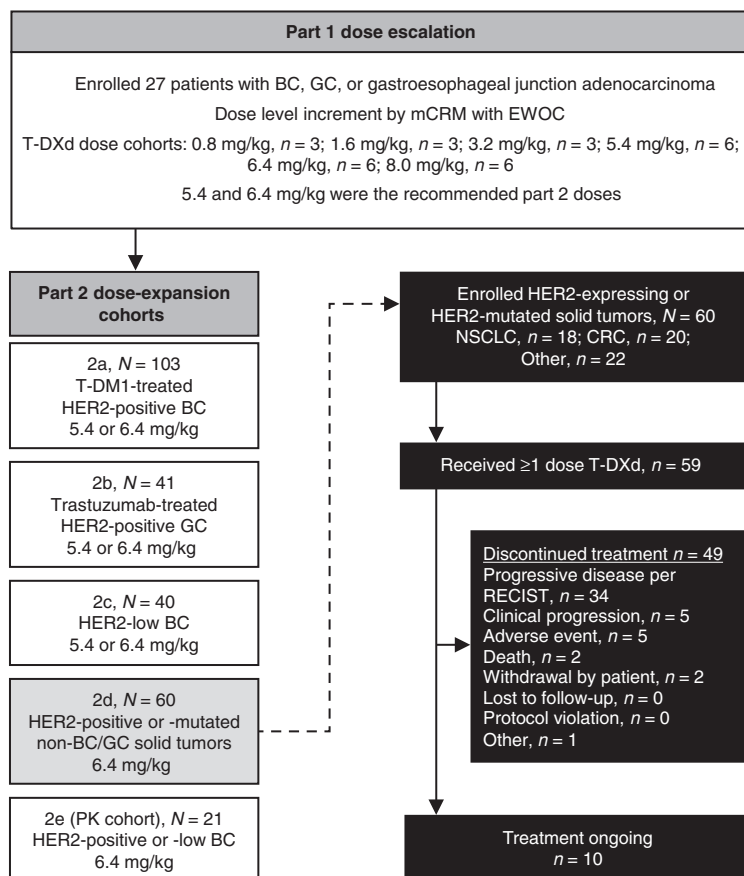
Part 1 dose escalation

Enrolled 27 patients with BC, GC, or gastroesophageal junction adenocarcinoma

Dose level increment by mCRM with EWOC

T-DXd dose cohorts: 0.8 mg/kg, $n = 3$; 1.6 mg/kg, $n = 3$; 3.2 mg/kg, $n = 3$; 5.4 mg/kg, $n = 6$; 6.4 mg/kg, $n = 6$; 8.0 mg/kg, $n = 6$

5.4 and 6.4 mg/kg were the recommended part 2 doses

Part 2 dose-expansion cohorts

2a, $N = 103$
T-DM1-treated
HER2-positive BC
5.4 or 6.4 mg/kg

2b, $N = 41$
Trastuzumab-treated
HER2-positive GC
5.4 or 6.4 mg/kg

2c, $N = 40$
HER2-low BC
5.4 or 6.4 mg/kg

2d, $N = 60$
HER2-positive or -mutated
non-BC/GC solid tumors
6.4 mg/kg

2e (PK cohort), $N = 21$
HER2-positive or -low BC
6.4 mg/kg

Enrolled HER2-expressing or HER2-mutated solid tumors, $N = 60$
NSCLC, $n = 18$; CRC, $n = 20$;
Other, $n = 22$

Received ≥1 dose T-DXd, $n = 59$

Discontinued treatment $n = 49$
Progressive disease per RECIST, $n = 34$
Clinical progression, $n = 5$
Adverse event, $n = 5$
Death, $n = 2$
Withdrawal by patient, $n = 2$
Lost to follow-up, $n = 0$
Protocol violation, $n = 0$
Other, $n = 1$

Treatment ongoing
$n = 10$